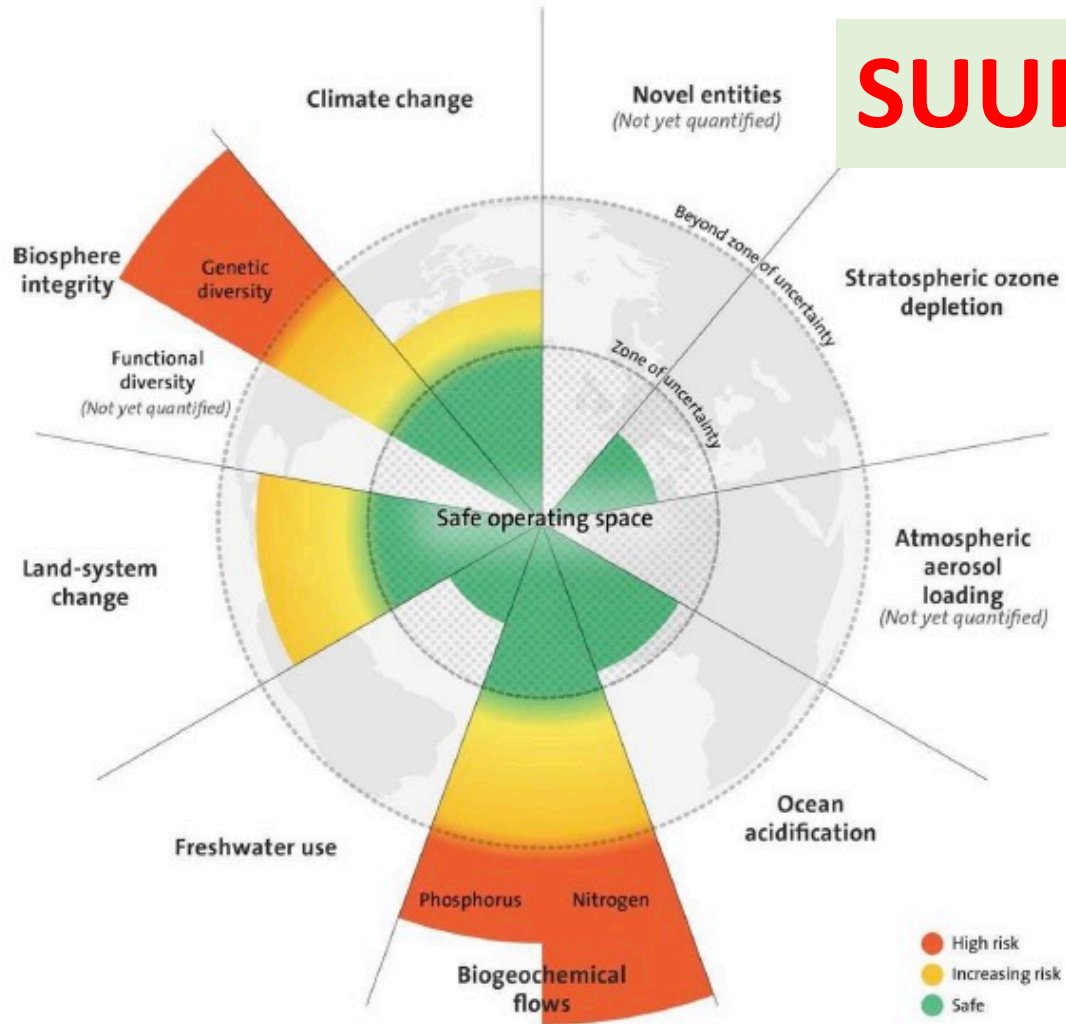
SUUI

Climate change

Novel entities
(Not yet quantified)

Biosphere integrity

Genetic diversity

Functional diversity
(Not yet quantified)

Beyond zone of uncertainty

Zone of uncertainty

Stratospheric ozone depletion

Safe operating space

Land-system change

Atmospheric aerosol loading
(Not yet quantified)

Ocean acidification

Freshwater use

Phosphorus

Nitrogen

Biogeochemical flows

High risk
Increasing risk
Safe